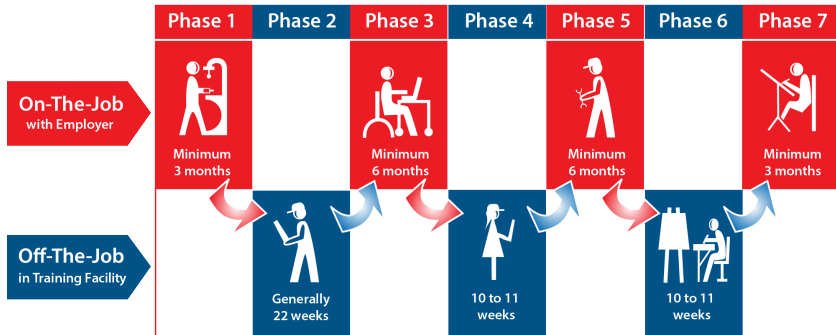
Phase 1
Phase 2
Phase 3
Phase 4
Phase 5
Phase 6
Phase 7

On-The-Job with Employer

Minimum 3 months

Minimum 6 months

Minimum 6 months

Minimum 3 months

Off-The-Job in Training Facility

Generally 22 weeks

10 to 11 weeks

10 to 11 weeks